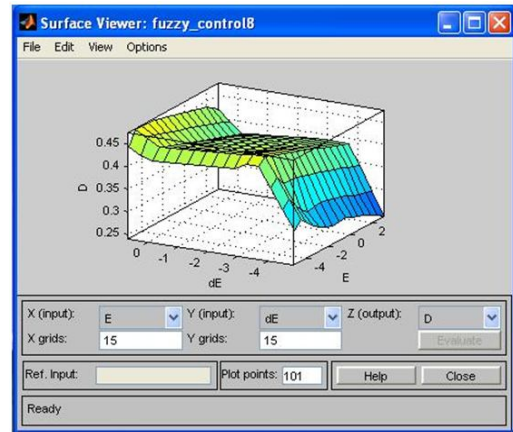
Surface Viewer: fuzzy_control8

File Edit View Options

0.45
0.4
0.35
0.3
0.25
D
0 -1 -2 -3 -4
dE
2 0 -2 -4
E

X (input): E
Y (input): dE
Z (output): D
X grids: 15
Y grids: 15
Evaluate

Ref. Input:
Plot points: 101
Help
Close

Ready